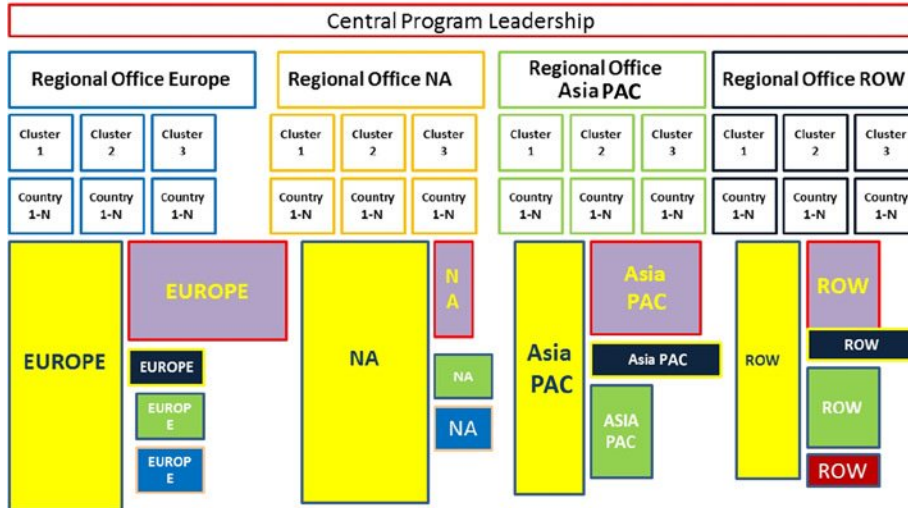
Central Program Leadership

Regional Office Europe

Regional Office NA

Regional Office Asia PAC

Regional Office ROW

Cluster 1
Cluster 2
Cluster 3

Country 1-N
Country 1-N
Country 1-N

Cluster 1
Cluster 2
Cluster 3

Country 1-N
Country 1-N
Country 1-N

Cluster 1
Cluster 2
Cluster 3

Country 1-N
Country 1-N
Country 1-N

Cluster 1
Cluster 2
Cluster 3

Country 1-N
Country 1-N
Country 1-N

EUROPE

EUROPE

EUROPE

EUROP E

EUROP E

NA

N A

NA

NA

Asia PAC

Asia PAC

Asia PAC

ASIA PAC

ROW

ROW

ROW

ROW

ROW